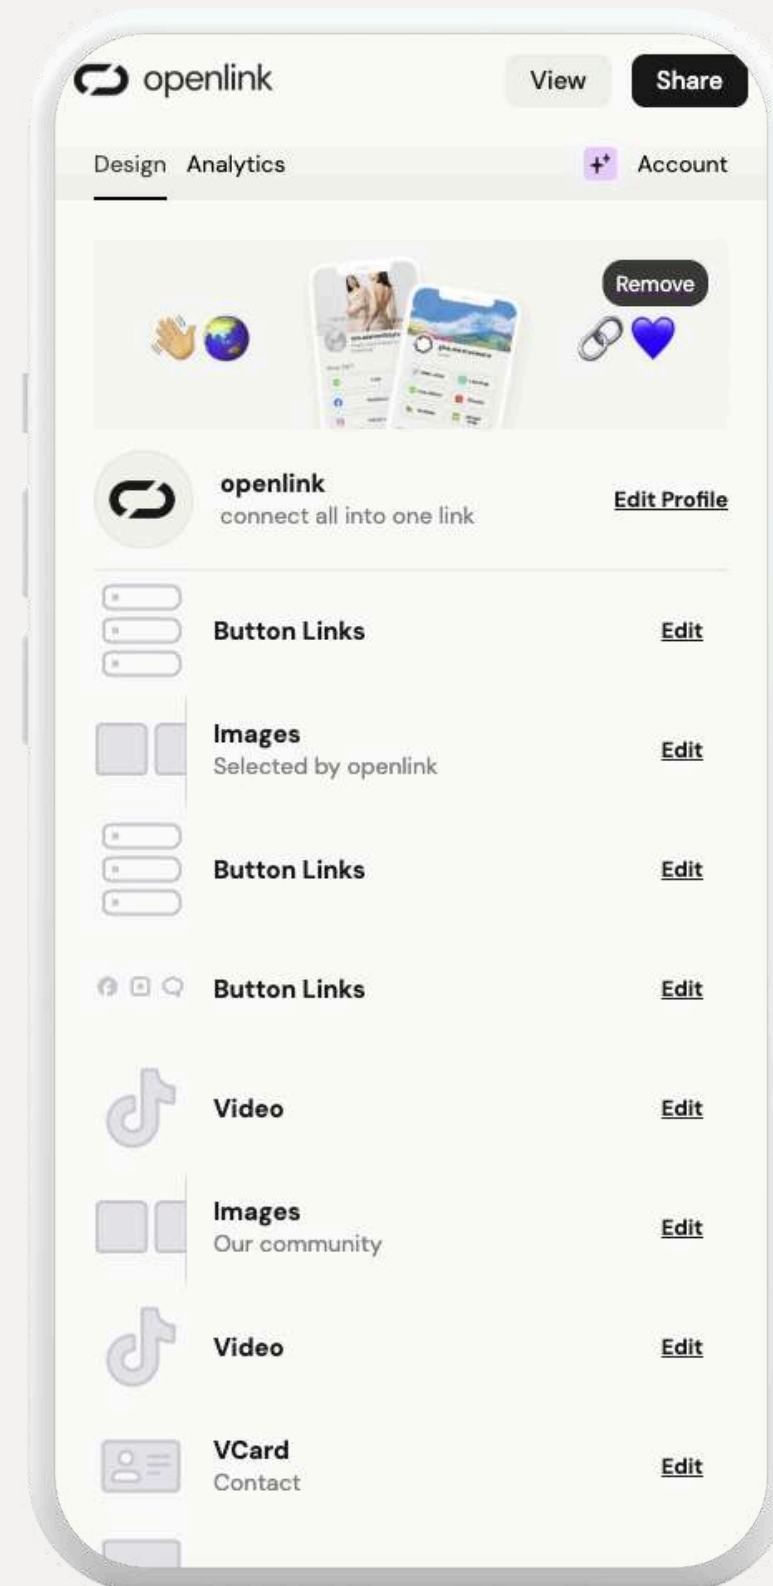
openlink

View

Share

Design Analytics

Account

Remove

👋🌏

🔗💙

openlink
connect all into one link

Edit Profile

Button Links

Edit

Images
Selected by openlink

Edit

Button Links

Edit

Button Links

Edit

Video

Edit

Images
Our community

Edit

Video

Edit

VCard
Contact

Edit